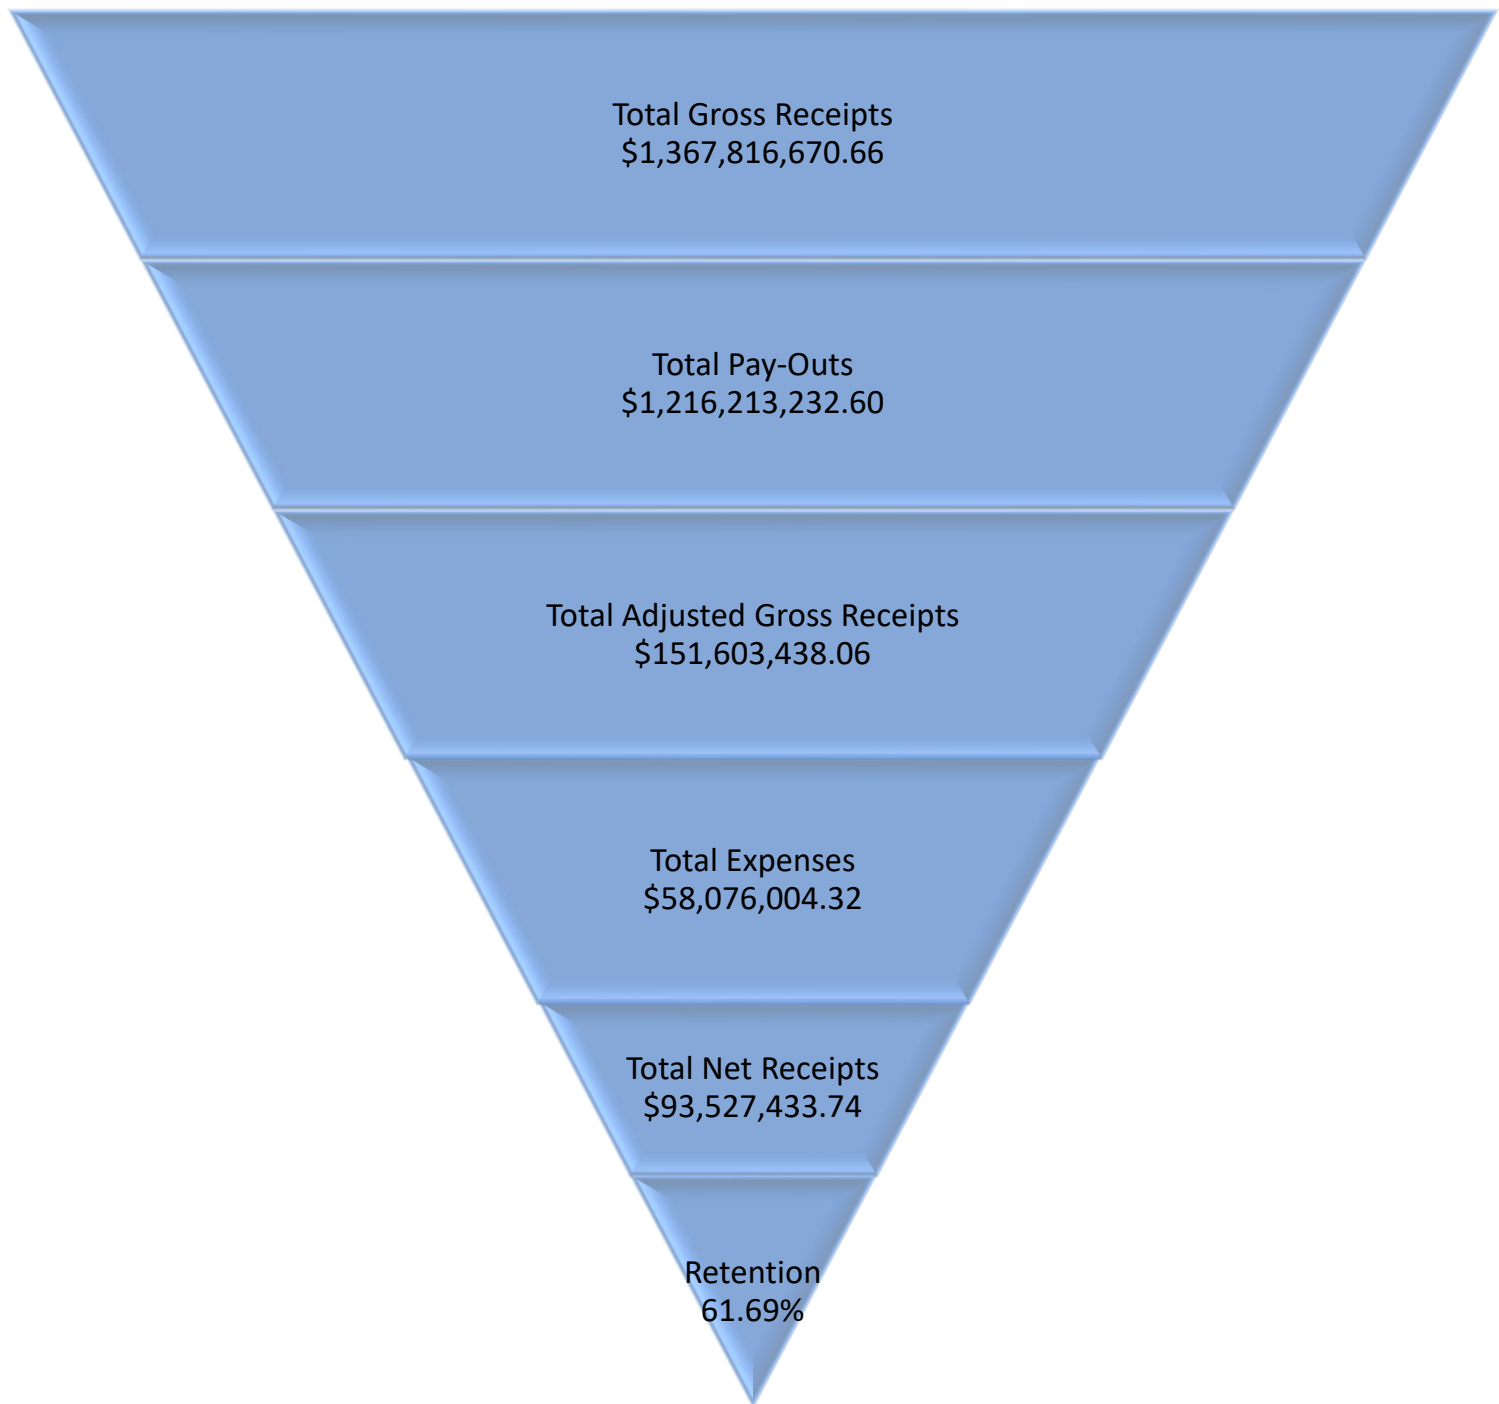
Total Gross Receipts
\$1,367,816,670.66

Total Pay-Outs
\$1,216,213,232.60

Total Adjusted Gross Receipts
\$151,603,438.06

Total Expenses
\$58,076,004.32

Total Net Receipts
\$93,527,433.74

Retention
61.69%